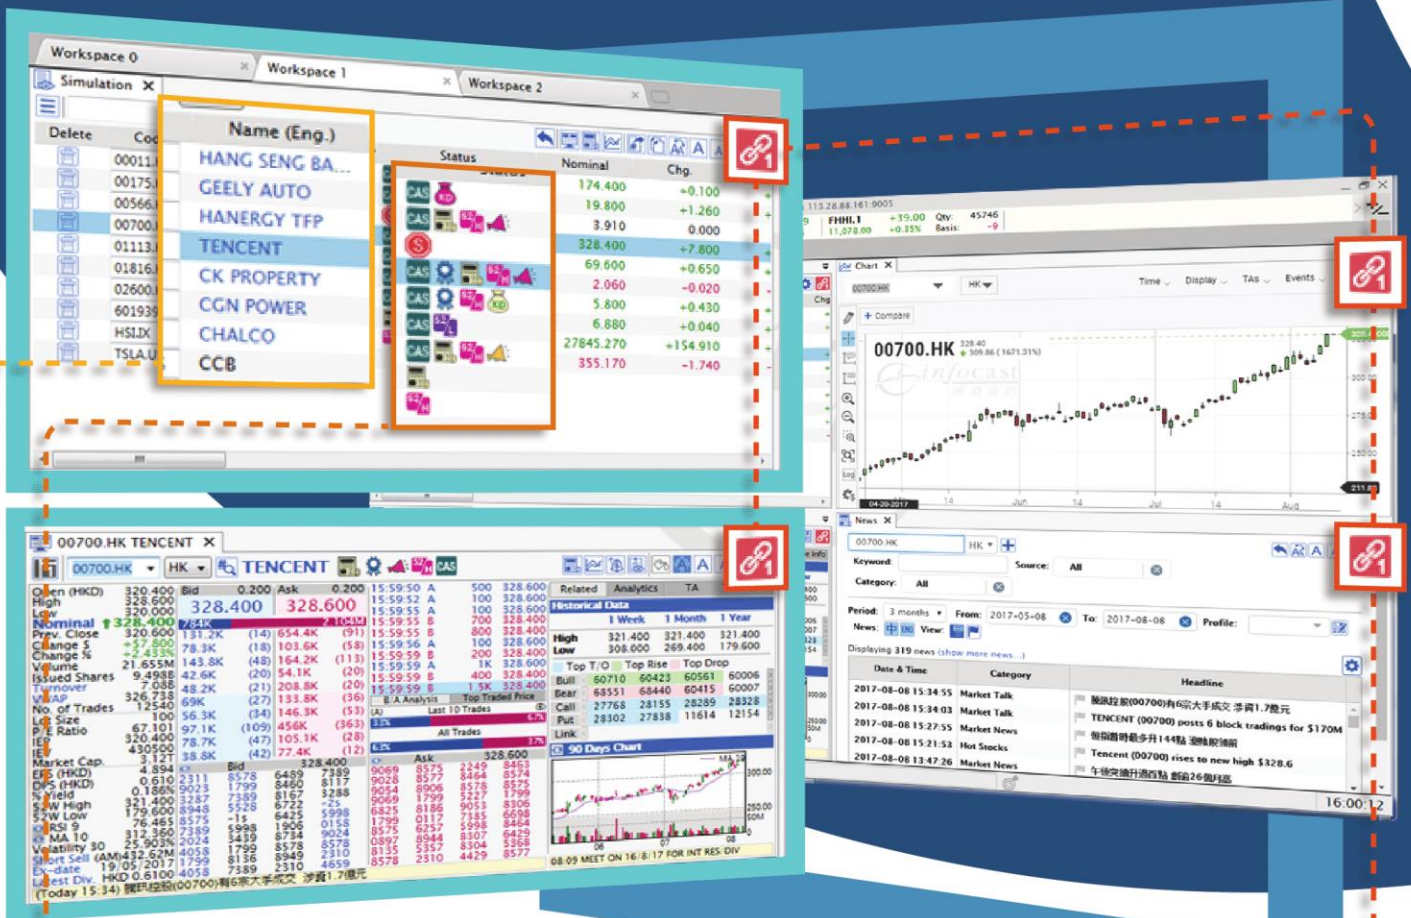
Workspace 0

Workspace 1

Workspace 2

Simulation

Delete

Cod

00011

00175

00566

00700

01113

01816

02600

601939

HSIJX

TSLA.U

Name (Eng.)

HANG SENG BA...

GEELY AUTO

HANERGY TFP

TENCENT

CK PROPERTY

CGN POWER

CHALCO

CCB

Status

Nominal

Chg.

| Nominal | Chg. |
|---|---|
| 174.400 | +0.100 |
| 19.800 | +1.260 |
| 3.910 | 0.000 |
| 328.400 | +7.800 |
| 69.600 | +0.650 |
| 2.060 | -0.020 |
| 5.800 | +0.430 |
| 6.880 | +0.040 |
| 27845.270 | +154.910 |
| 355.170 | -1.740 |

FHHI.1 +39.00 Qty: 45746
11,078.00 +0.35% Basis: -9

Chart

00700.HK

HK

Time Display TAs Events

+ Compare

00700.HK 328.40 + 309.86 (1671.31%)

infocast

04-20-2017

News

00700.HK

HK

Keyword:

Source: All

Category: All

Period: 3 months From: 2017-05-08 To: 2017-08-08 Profile:

News: View:

Displaying 319 news (show more news...)

| Date & Time | Category | Headline |
|---|---|---|
| 2017-08-08 15:34:55 | Market Talk | 騰訊控股(00700)有6宗大手成交 涉資1.7億元 |
| 2017-08-08 15:34:03 | Market Talk | TENCENT (00700) posts 6 block tradings for $170M |
| 2017-08-08 15:27:55 | Market News | 恒指周時最多升144點 |
| 2017-08-08 15:21:53 | Hot Stocks | Tencent (00700) rises to new high $328.6 |
| 2017-08-08 13:47:26 | Market News | 午後交易升過百點 |

16:00:12

00700.HK TENCENT

00700.HK HK TENCENT

Open (HKD) 320.400
High 328.600
Low 320.000
Nominal 328.400
Prev. Close 320.600
Change $ +7.800
Change % +2.433%
Volume 21.655M
Issued Shares 9.4988
Turnover 7.03B
VWAP 326.738
No. of Trades 12540
Lot Size 100
P/E Ratio 67.301
IEP 320.400
IEV 430500
Market Cap. 3.121
EPS (HKD) 4.894
DPS (HKD) 0.610
Yield 0.186%
52W High 321.400
52W Low 179.600
RSI 9 76.465
RSI 14
SMA 10 312.360
Volatility 30 25.903%
Short Sell (AM) 432.62M
Ex-date 19/05/2017
Last Div. HKD 0.6100
(Today 15:34) 騰訊控股(00700)有6宗大手成交 涉資1.7億元

Bid 0.200 Ask 0.200

328.400 328.600

Related Analytics TA

Historical Data

| | 1 Week | 1 Month | 1 Year |
|---|---|---|---|
| High | 321.400 | 321.400 | 321.400 |
| Low | 308.000 | 269.400 | 179.600 |

Top T/O Top Rise Top Drop

| Bull | 60710 | 60423 | 60561 | 60006 |
|---|---|---|---|---|
| Bear | 68551 | 68440 | 60415 | 60007 |
| Call | 27768 | 28155 | 28289 | 28328 |
| Put | 28302 | 27838 | 11614 | 12154 |

Link

90 Days Chart

08-09 MEET ON 16/8/17 FOR INT RES-DIV

A Analysis Top Traded Price

Last 10 Trades

All Trades